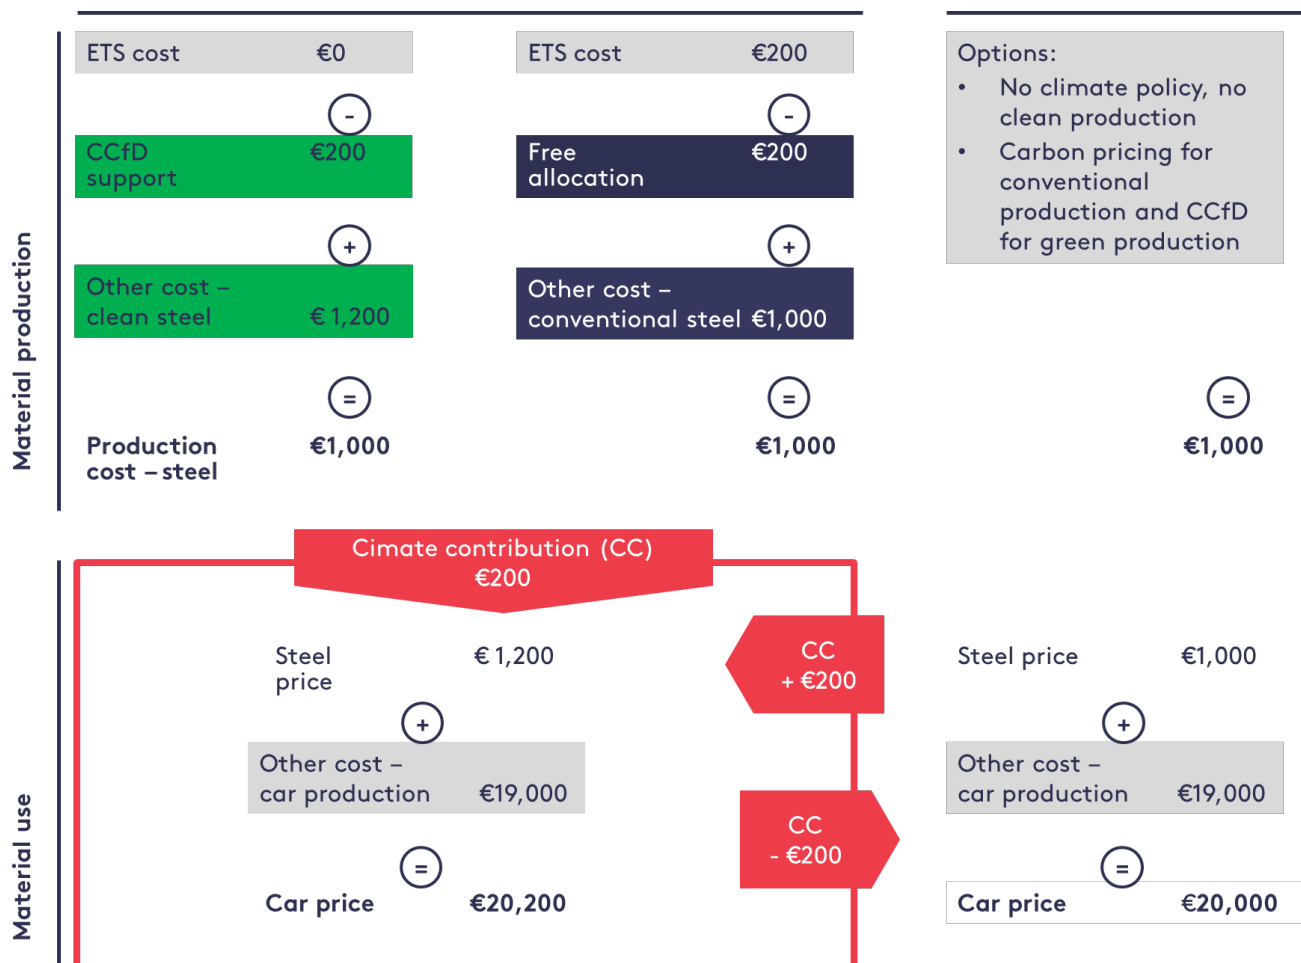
Material production

ETS cost €0

-

CCfD support €200

+

Other cost – clean steel € 1,200

=

Production cost – steel €1,000

ETS cost €200

-

Free allocation €200

+

Other cost – conventional steel €1,000

=

€1,000

Options:
• No climate policy, no clean production
• Carbon pricing for conventional production and CCfD for green production

=

€1,000

Material use

Cimate contribution (CC) €200

Steel price € 1,200

+

Other cost – car production €19,000

=

Car price €20,200

CC + €200

CC - €200

Steel price €1,000

+

Other cost – car production €19,000

=

Car price €20,000